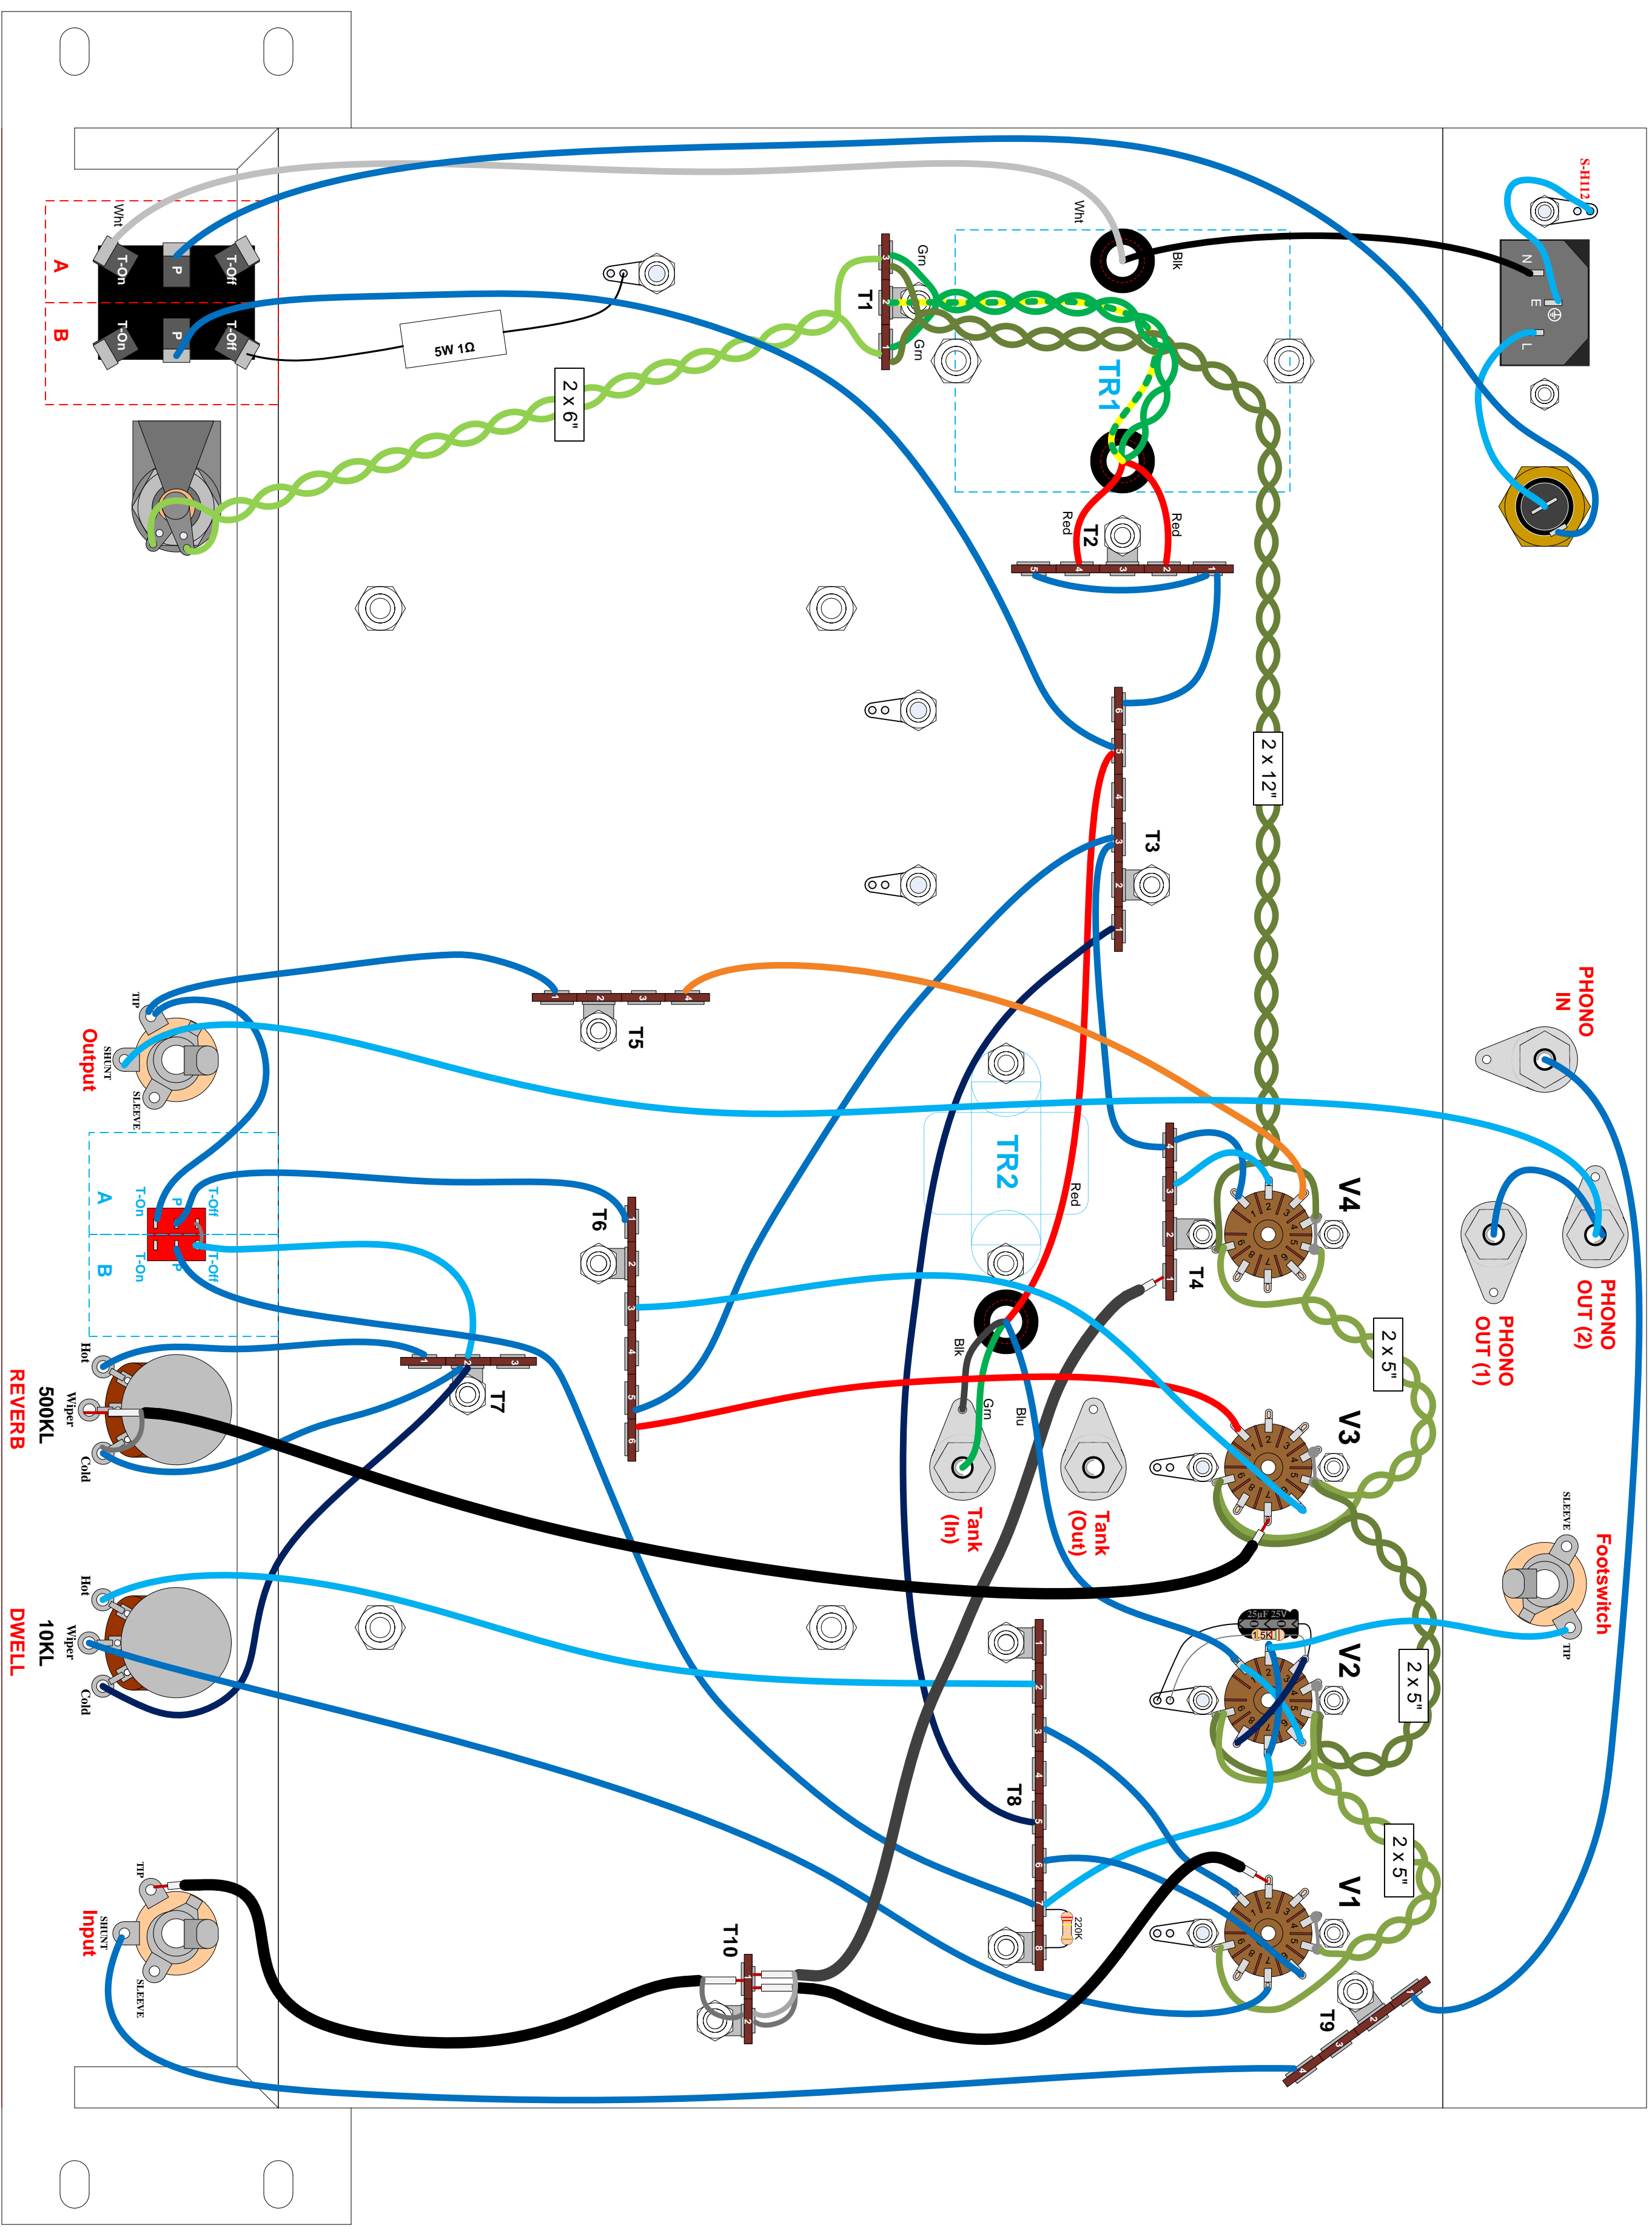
S-H112
N
E
L
Wht
A
T-On
P
T-Off
B
T-On
P
T-Off
5W 1Ω
2 x 6"
Grn
T1
Grn
Wht
Blk
TR1
Red
T2
Red
5 4 3 2 1
6 5 4 3 2 1
T3
2 x 12"
PHONO IN
TIP
SHUNT
SLEEVE
Output
1 2 3 4
T5
TR2
Red
A
T-On
P
T-Off
B
T-On
P
T-Off
T6
T4
V4
PHONO OUT (2)
PHONO OUT (1)
2 x 5"
Hot
Wiper
Cold
500KL
REVERB
T7
Blk
Grn
Blu
V3
Tank (In)
Tank (Out)
SLEEVE
Footswitch
TIP
25uF 25V
1.5K
V2
2 x 5"
Hot
Wiper
Cold
10KL
DWELL
T8
220K
2 x 5"
V1
TIP
SHUNT
SLEEVE
Input
T10
T9